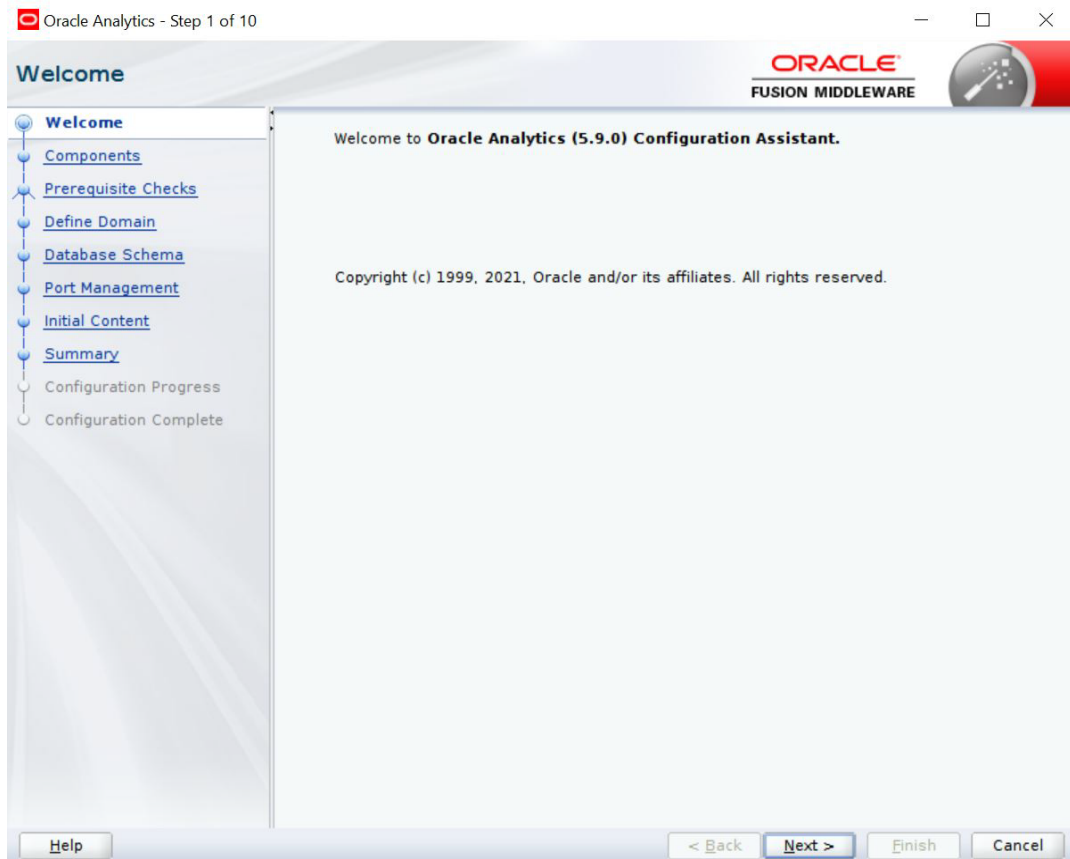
Oracle Analytics - Step 1 of 10

Welcome

ORACLE
FUSION MIDDLEWARE

Welcome
Components
Prerequisite Checks
Define Domain
Database Schema
Port Management
Initial Content
Summary
Configuration Progress
Configuration Complete

Welcome to **Oracle Analytics (5.9.0) Configuration Assistant.**

Copyright (c) 1999, 2021, Oracle and/or its affiliates. All rights reserved.

Help

< Back
Next >
Finish
Cancel